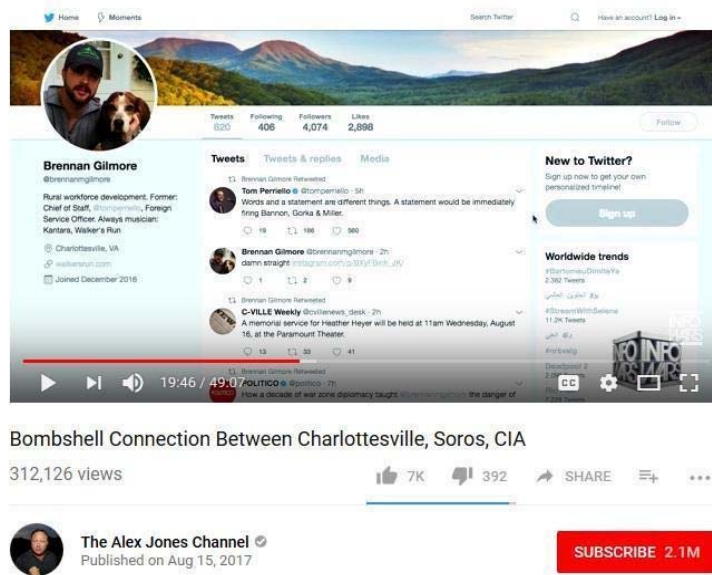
Home Moments

Search Twitter

Have an account? Log in

Tweets 620 Following 406 Followers 4,074 Likes 2,898

Follow

Brennan Gilmore
@brennanmgilmore

Rural workforce development. Former: Chief of Staff, @tomperriello, Foreign Service Officer. Always musician: Kantara, Walker's Run

Charlottesville, VA
walkersrun.com
Joined December 2016

Tweets Tweets & replies Media

Brennan Gilmore Retweeted
Tom Perriello @tomperriello · 5h
Words and a statement are different things. A statement would be immediately firing Bannon, Gorka & Miller.
19 186 580

Brennan Gilmore @brennanmgilmore · 2h
damn straight instagram.com/p/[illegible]
1 2 9

Brennan Gilmore Retweeted
C-VILLE Weekly @cvillenews_desk · 2h
A memorial service for Heather Heyer will be held at 11am Wednesday, August 16, at the Paramount Theater.
13 33 41

Brennan Gilmore Retweeted
POLITICO @politico · 7h
How a decade of war zone diplomacy taught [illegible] the danger of

New to Twitter?
Sign up now to get your own personalized timeline!
Sign up

Worldwide trends
#BartomeuDimiteYa
2,382 Tweets
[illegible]
#StreamWithSelena
11.2K Tweets
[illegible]
#orbeatg
Deadpool 2

INFO WARS

19:46 / 49:07

CC

Bombshell Connection Between Charlottesville, Soros, CIA
312,126 views
7K 392 SHARE

The Alex Jones Channel
Published on Aug 15, 2017

SUBSCRIBE 2.1M